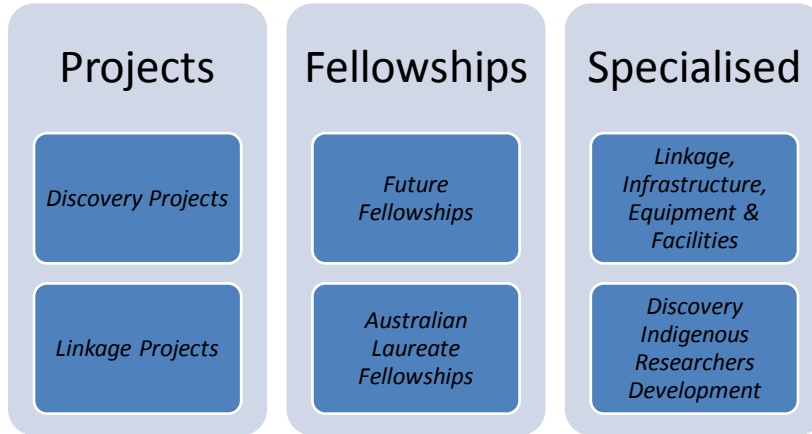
Projects

Discovery Projects

Linkage Projects

Fellowships

Future Fellowships

Australian Laureate Fellowships

Specialised

Linkage, Infrastructure, Equipment & Facilities

Discovery Indigenous Researchers Development